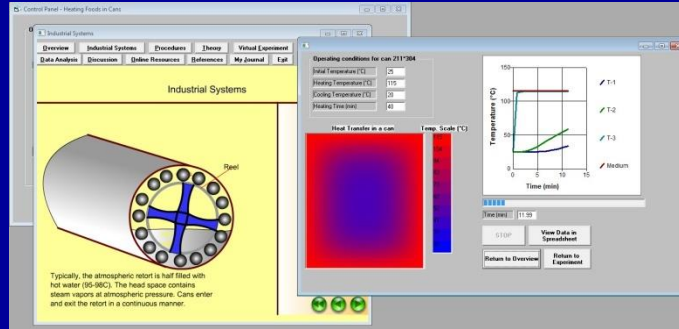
Control Panel - Heating Foods in Cans

Industrial Systems

Overview | Industrial Systems | Procedures | Theory | Virtual Experiment
Data Analysis | Discussion | Online Resources | References | My Journal | Exit

Industrial Systems

Reel

Typically, the atmospheric retort is half filled with hot water (95-98C). The head space contains steam vapors at atmospheric pressure. Cans enter and exit the retort in a continuous manner.

Operating conditions for can 211*304

| | |
|---|---|
| Initial Temperature (°C) | 25 |
| Heating Temperature (°C) | 115 |
| Cooling Temperature (°C) | 30 |
| Heating Time (min) | 40 |

Heat Transfer in a can

Temp. Scale (°C)

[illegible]

150

100

50

0

Temperature (°C)

0 5 10 15

Time (min)

T-1

T-2

T-3

Medium

Time (min) 11.55

STOP

View Data in Spreadsheet

Return to Overview

Return to Experiment